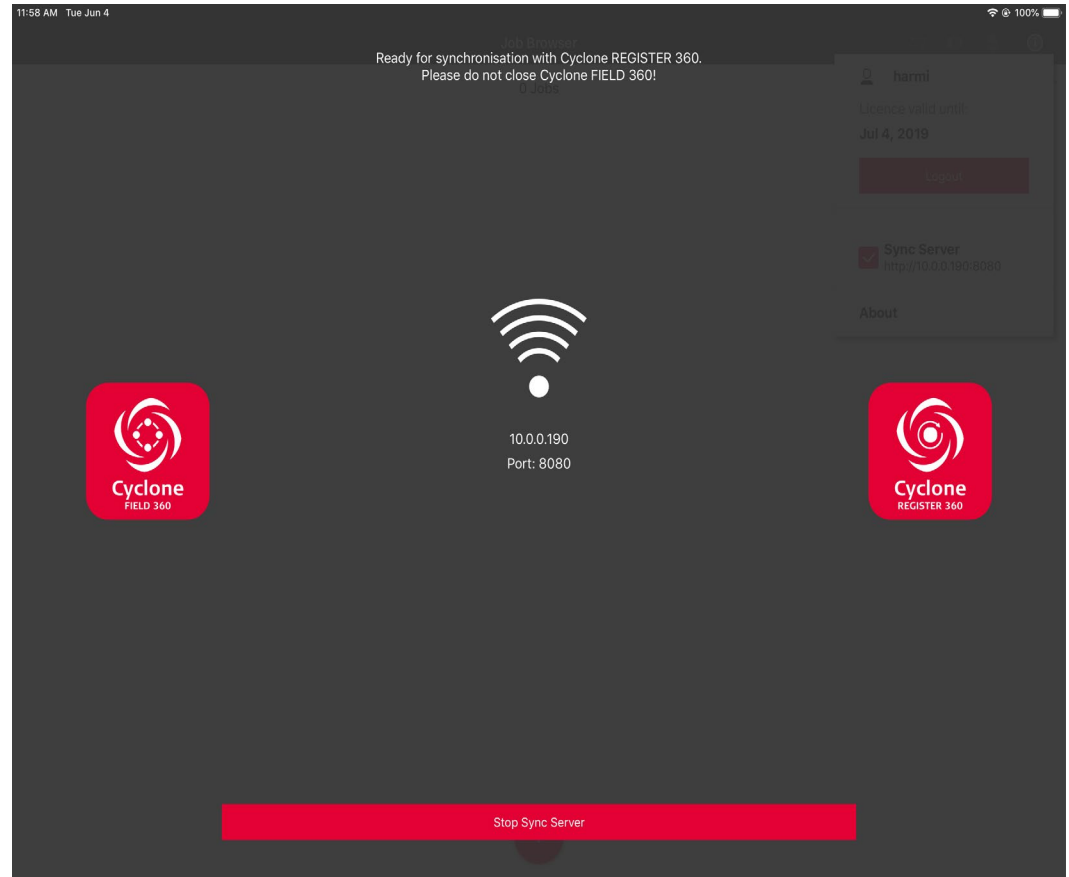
11:58 AM Tue Jun 4

100%

Job Browser

Ready for synchronisation with Cyclone REGISTER 360.
Please do not close Cyclone FIELD 360!

0 Jobs

harml

Licence valid until

Jul 4, 2019

Logout

Sync Server
http://10.0.0.190:8080

About

Cyclone
FIELD 360

10.0.0.190
Port: 8080

Cyclone
REGISTER 360

Stop Sync Server